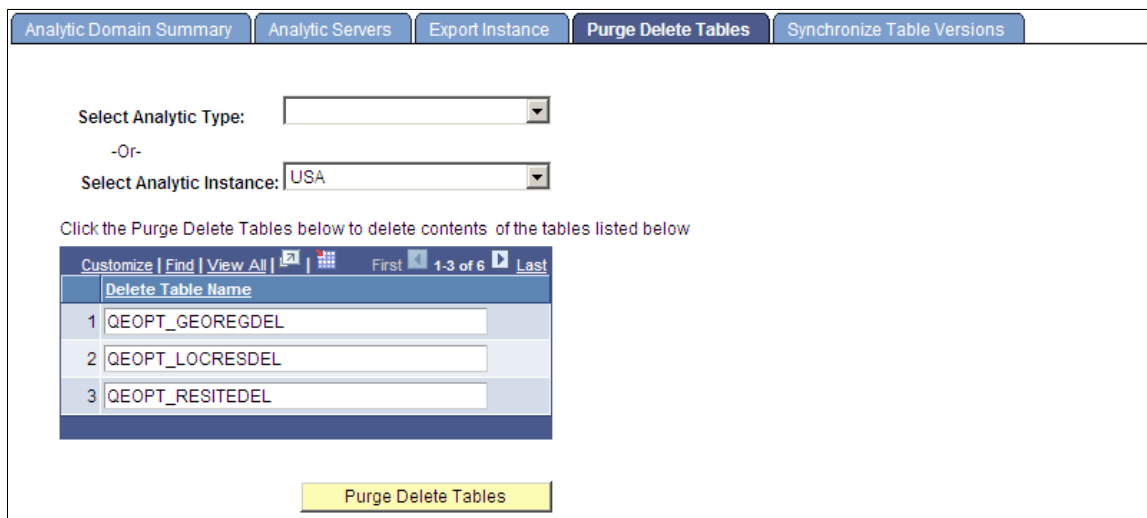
Analytic Domain Summary | Analytic Servers | Export Instance | Purge Delete Tables | Synchronize Table Versions

Select Analytic Type:

-Or-

Select Analytic Instance: USA

Click the Purge Delete Tables below to delete contents of the tables listed below

Customize | Find | View All | | First 1-3 of 6 Last

| | Delete Table Name |
|---|---|
| 1 | QEOPT_GEOREGDEL |
| 2 | QEOPT_LOCRESDEL |
| 3 | QEOPT_RESITEDEL |

Purge Delete Tables